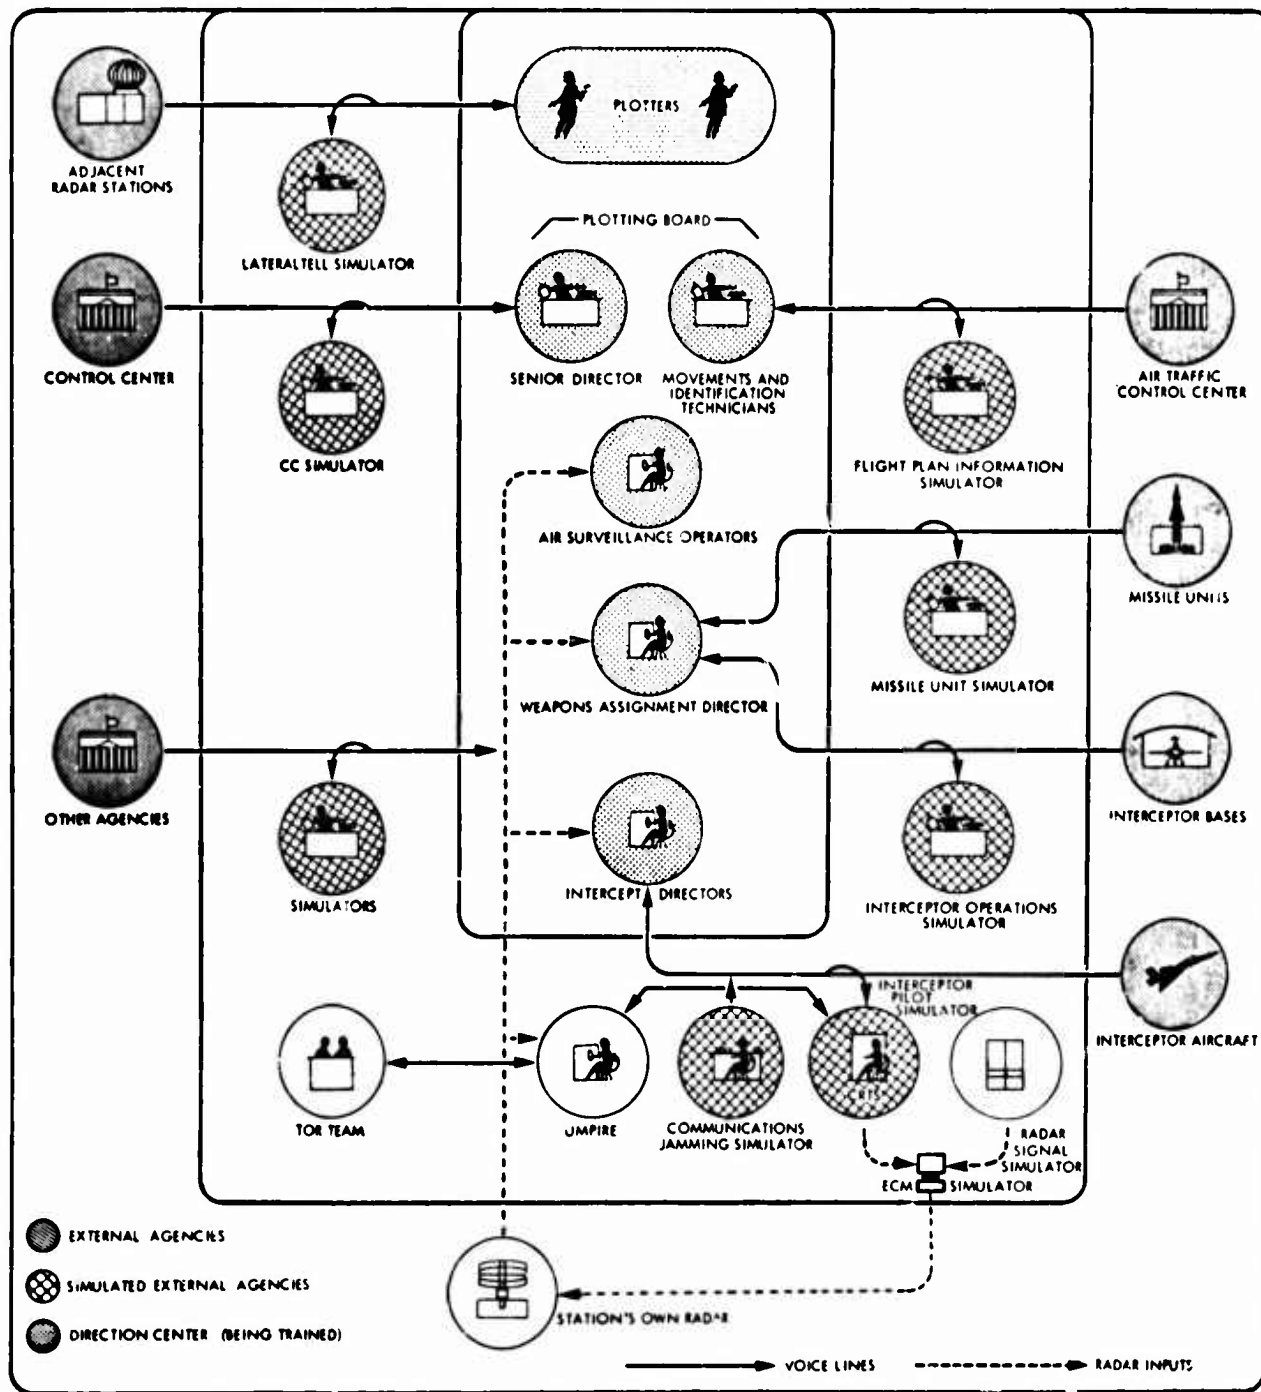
PLOTTERS

ADJACENT RADAR STATIONS

LATERALTELL SIMULATOR

PLOTTING BOARD

CONTROL CENTER

SENIOR DIRECTOR

MOVEMENTS AND IDENTIFICATION TECHNICIANS

AIR TRAFFIC CONTROL CENTER

CC SIMULATOR

FLIGHT PLAN INFORMATION SIMULATOR

AIR SURVEILLANCE OPERATORS

MISSILE UNITS

MISSILE UNIT SIMULATOR

WEAPONS ASSIGNMENT DIRECTOR

OTHER AGENCIES

INTERCEPTOR BASES

SIMULATORS

INTERCEPT DIRECTORS

INTERCEPTOR OPERATIONS SIMULATOR

INTERCEPTOR PILOT SIMULATOR

INTERCEPTOR AIRCRAFT

TOR TEAM

UMPIRE

COMMUNICATIONS JAMMING SIMULATOR

RADAR SIGNAL SIMULATOR

ECM SIMULATOR

EXTERNAL AGENCIES

SIMULATED EXTERNAL AGENCIES

DIRECTION CENTER (BEING TRAINED)

STATION'S OWN RADAR

VOICE LINES

RADAR INPUTS